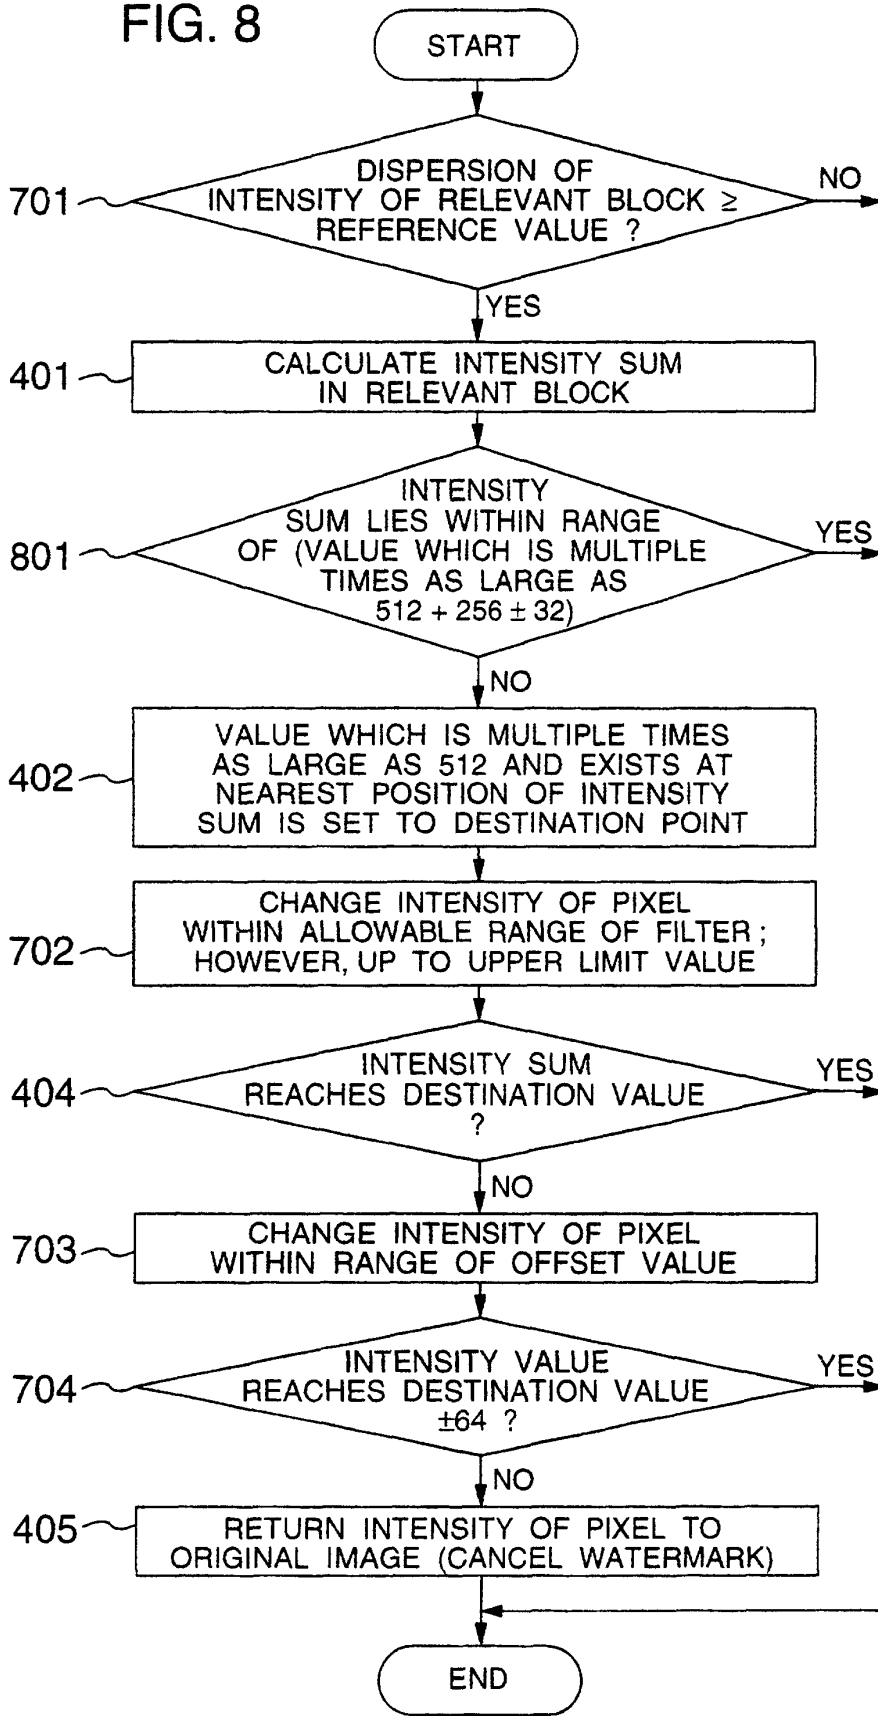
FIG. 8

START

701

DISPERSION OF INTENSITY OF RELEVANT BLOCK ≥ REFERENCE VALUE ?

NO

YES

401

CALCULATE INTENSITY SUM IN RELEVANT BLOCK

801

INTENSITY SUM LIES WITHIN RANGE OF (VALUE WHICH IS MULTIPLE TIMES AS LARGE AS $512 + 256 \pm 32$)

YES

NO

402

VALUE WHICH IS MULTIPLE TIMES AS LARGE AS 512 AND EXISTS AT NEAREST POSITION OF INTENSITY SUM IS SET TO DESTINATION POINT

702

CHANGE INTENSITY OF PIXEL WITHIN ALLOWABLE RANGE OF FILTER ; HOWEVER, UP TO UPPER LIMIT VALUE

404

INTENSITY SUM REACHES DESTINATION VALUE ?

YES

NO

703

CHANGE INTENSITY OF PIXEL WITHIN RANGE OF OFFSET VALUE

704

INTENSITY VALUE REACHES DESTINATION VALUE $\pm 64$ ?

YES

NO

405

RETURN INTENSITY OF PIXEL TO ORIGINAL IMAGE (CANCEL WATERMARK)

END